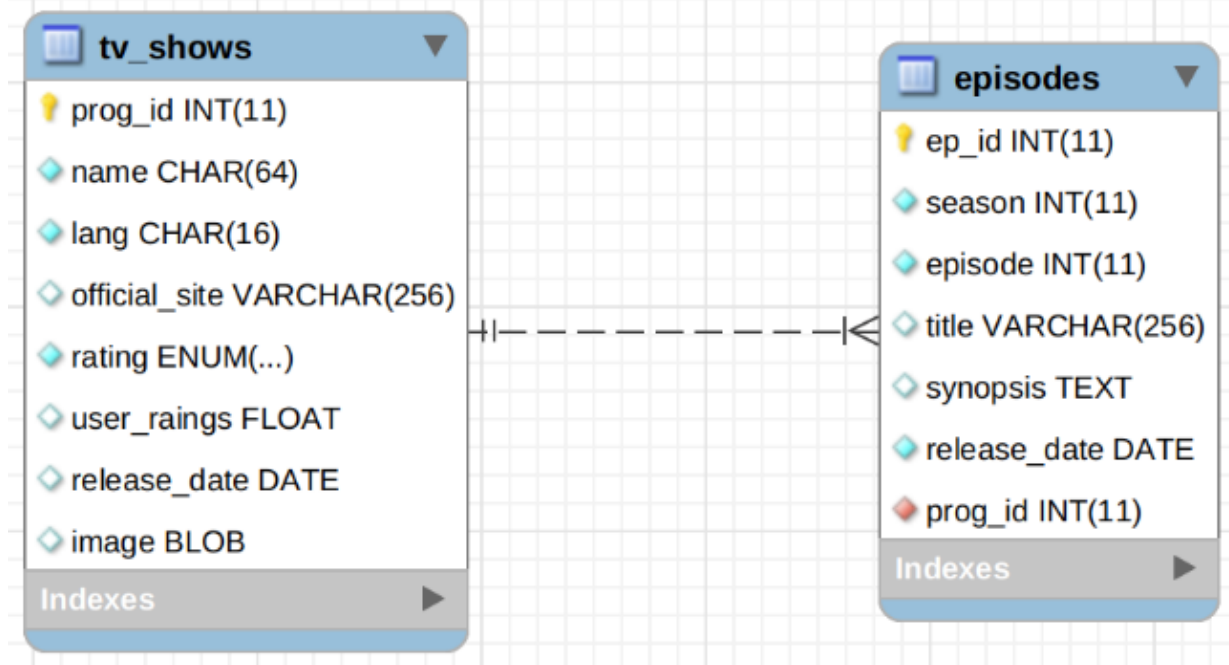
tv_shows

prog_id INT(11)

name CHAR(64)

lang CHAR(16)

official_site VARCHAR(256)

rating ENUM(...)

user_raings FLOAT

release_date DATE

image BLOB

Indexes

episodes

ep_id INT(11)

season INT(11)

episode INT(11)

title VARCHAR(256)

synopsis TEXT

release_date DATE

prog_id INT(11)

Indexes